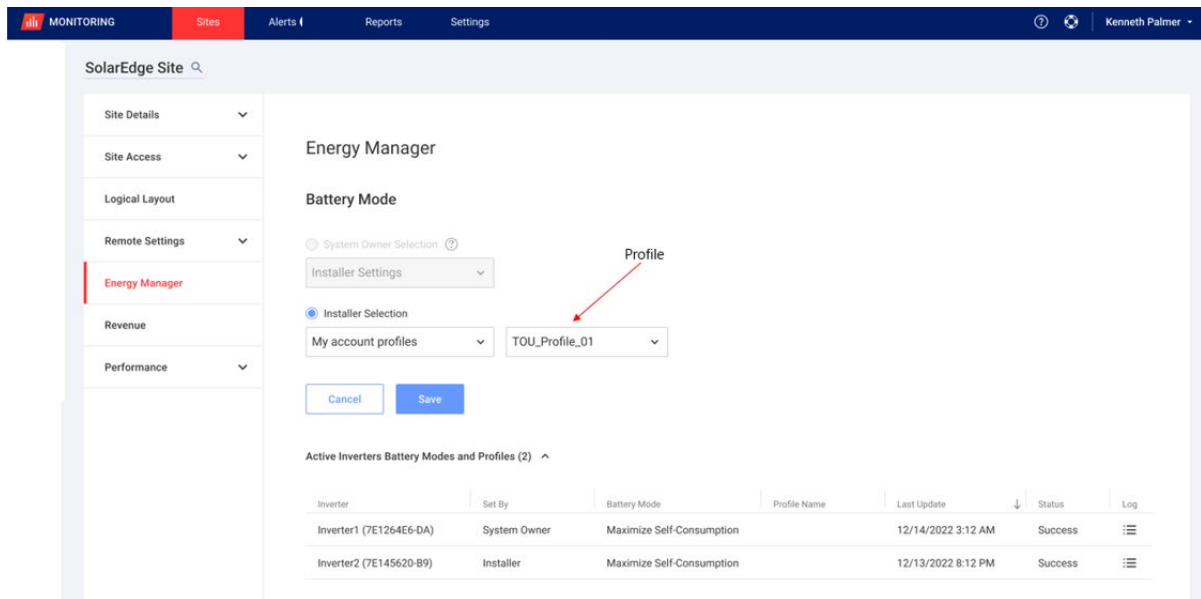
MONITORING Sites Alerts Reports Settings Kenneth Palmer

SolarEdge Site

Site Details
Site Access
Logical Layout
Remote Settings
Energy Manager
Revenue
Performance

Energy Manager

Battery Mode

System Owner Selection

Installer Settings

Profile

Installer Selection

My account profiles

TOU_Profile_01

Cancel

Save

Active Inverters Battery Modes and Profiles (2)

| Inverter | Set By | Battery Mode | Profile Name | Last Update | Status | Log |
|---|---|---|---|---|---|---|
| Inverter1 (7E1264E6-DA) | System Owner | Maximize Self-Consumption | | 12/14/2022 3:12 AM | Success | |
| Inverter2 (7E145620-B9) | Installer | Maximize Self-Consumption | | 12/13/2022 8:12 PM | Success | |